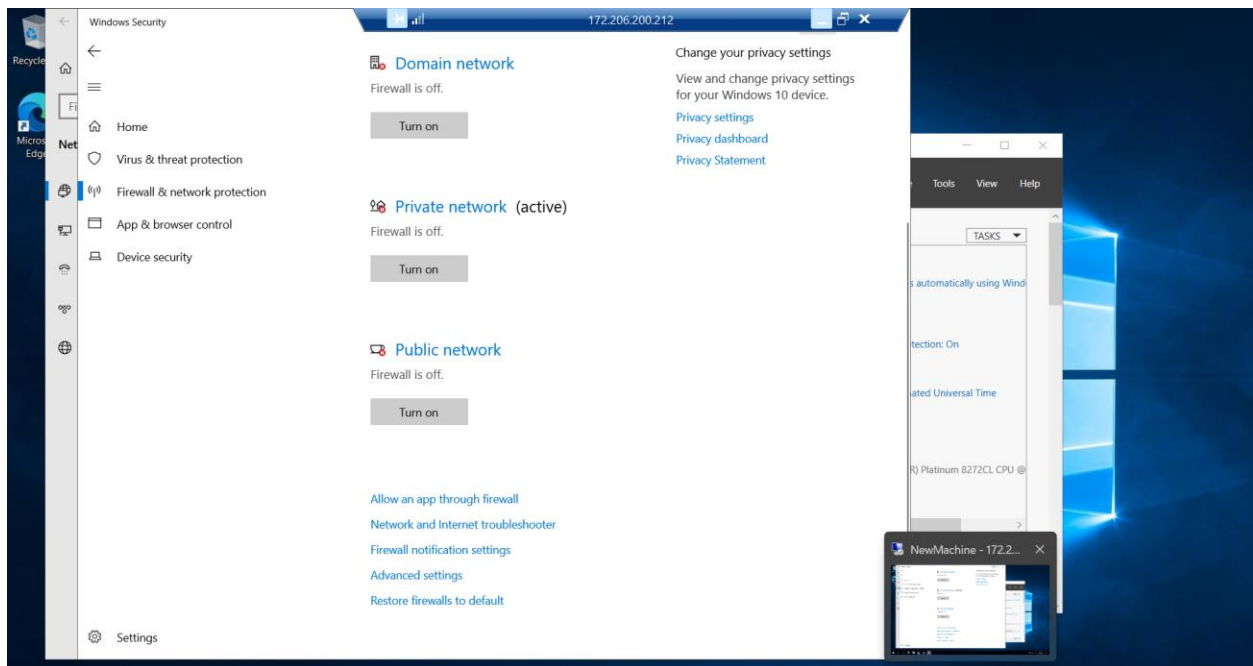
Recycle

Micros Edge

Fi

Net

Windows Security

172.206.200.212

Home
Virus & threat protection
Firewall & network protection
App & browser control
Device security

Domain network
Firewall is off.
Turn on

Private network (active)
Firewall is off.
Turn on

Public network
Firewall is off.
Turn on

Allow an app through firewall
Network and Internet troubleshooter
Firewall notification settings
Advanced settings
Restore firewalls to default

Change your privacy settings
View and change privacy settings for your Windows 10 device.
Privacy settings
Privacy dashboard
Privacy Statement

Settings

Tools View Help
TASKS
s automatically using Wind
tection: On
ated Universal Time
R) Platinum 8272CL CPU @

NewMachine - 172.2...